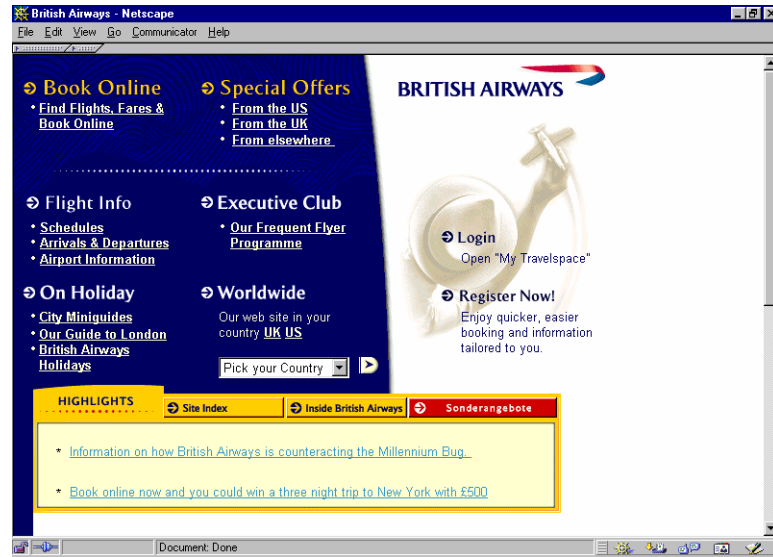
British Airways - Netscape

File Edit View Go Communicator Help

Book Online
• Find Flights, Fares & Book Online

Special Offers
• From the US
• From the UK
• From elsewhere

BRITISH AIRWAYS

Flight Info
• Schedules
• Arrivals & Departures
• Airport Information

Executive Club
• Our Frequent Flyer Programme

Login
Open "My Travelspace"

On Holiday
• City Miniguides
• Our Guide to London
• British Airways Holidays

Worldwide
Our web site in your country UK US

Pick your Country

Register Now!
Enjoy quicker, easier booking and information tailored to you.

HIGHLIGHTS | Site Index | Inside British Airways | Sonderangebote

* Information on how British Airways is counteracting the Millennium Bug.

* Book online now and you could win a three night trip to New York with £500

Document: Done